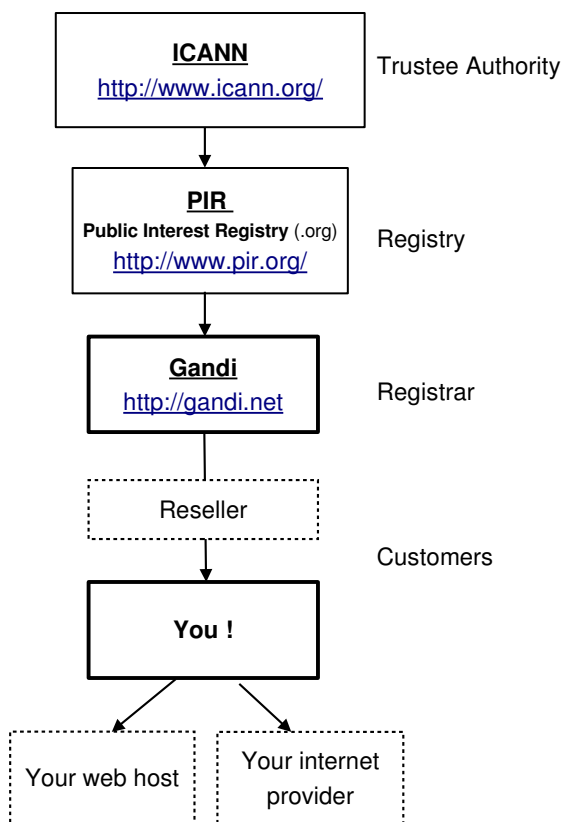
ICANN
http://www.icann.org/

Trustee Authority

PIR
Public Interest Registry (.org)
http://www.pir.org/

Registry

Gandi
http://gandi.net

Registrar

Reseller

Customers

You !

Your web host

Your internet provider